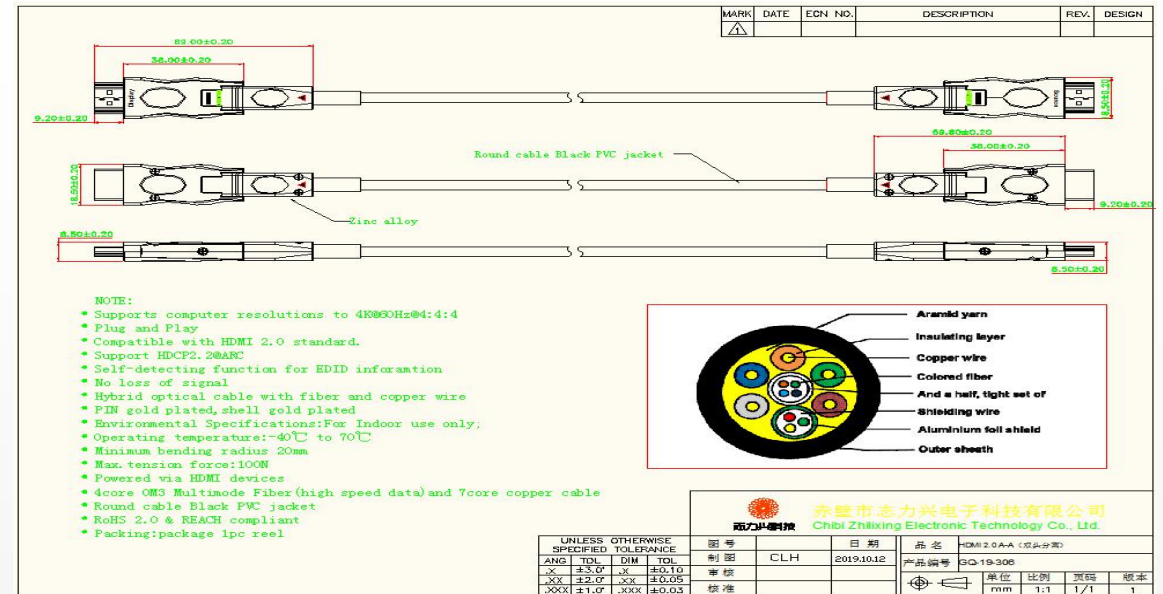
| MARK | DATE | ECN NO. | DESCRIPTION | REV. | DESIGN |
|---|---|---|---|---|---|
| 1 | | | | | |

83.00±0.20
38.00±0.20
9.20±0.20
8.50±0.20
Round cable Black PVC jacket
69.80±0.20
38.00±0.20
18.50±0.20
9.20±0.20
Zinc alloy
8.50±0.20
8.50±0.20

NOTE:
* Supports computer resolutions to 4K@60Hz@4:4:4
* Plug and Play
* Compatible with HDMI 2.0 standard.
* Support HDCP2.2@ARC
* Self-detecting function for EDID inforamtion
* No loss of signal
* Hybrid optical cable with fiber and copper wire
* PIN gold plated,shell gold plated
* Environmental Specifications:For Indoor use only;
* Operating temperature:-40℃ to 70℃
* Minimum bending radius 20mm
* Max.tension force:100N
* Powered via HDMI devices
* 4core OM3 Multimode Fiber(high speed data)and 7core copper cable
* Round cable Black PVC jacket
* RoHS 2.0 & REACH compliant
* Packing:package 1pc reel

Aramid yarn
Insulating layer
Copper wire
Colored fiber
And a half, tight set of
Shielding wire
Aluminium foil shield
Outer sheath

志力兴科技
赤壁市志力兴电子科技有限公司
Chibi Zhilixing Electronic Technology Co., Ltd.

| UNLESS OTHERWISE SPECIFIED TOLERANCE | | | |
|---|---|---|---|
| ANG | TOL | DIM | TOL |
| .X | ±3.0° | .X | ±0.10 |
| .XX | ±2.0° | .XX | ±0.05 |
| .XXX | ±1.0° | .XXX | ±0.03 |

| 图号 | | 日期 | 品名 | HDMI 2.0A-A（双头分离） | | | |
|---|---|---|---|---|---|---|---|
| 制图 | CLH | 2019.10.12 | 产品编号 | GQ-19-306 | | | |
| 审核 | | | | 单位 | 比例 | 页码 | 版本 |
| 核准 | | | | mm | 1:1 | 1/1 | 1 |